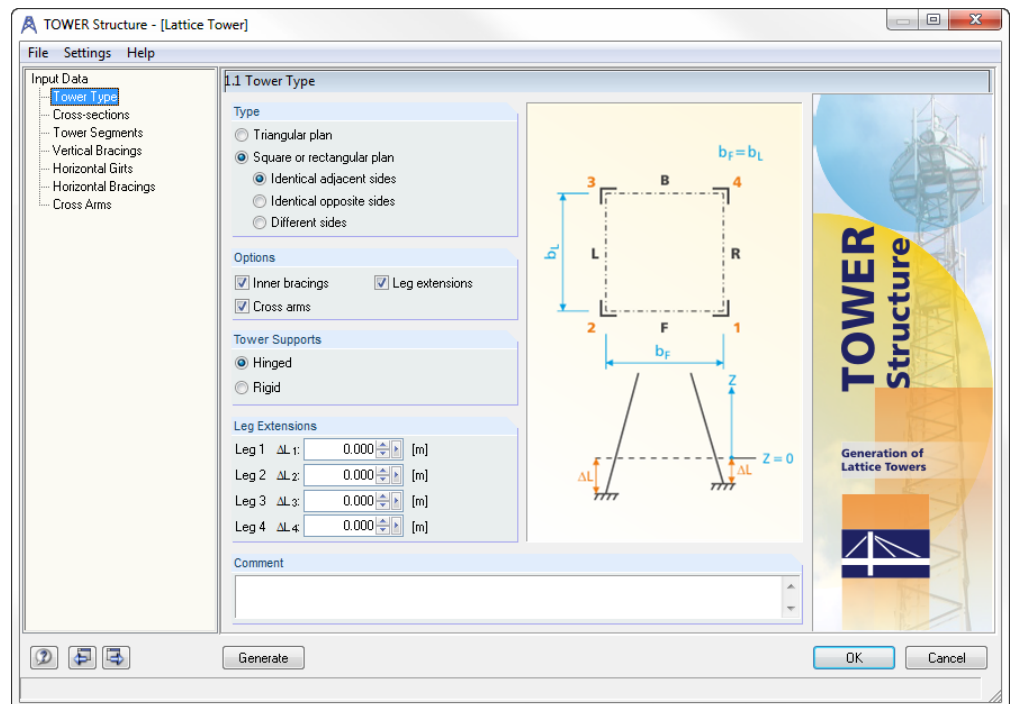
TOWER Structure - [Lattice Tower]

File Settings Help

Input Data
Tower Type
Cross-sections
Tower Segments
Vertical Bracings
Horizontal Girts
Horizontal Bracings
Cross Arms

1.1 Tower Type

Type
Triangular plan
Square or rectangular plan
Identical adjacent sides
Identical opposite sides
Different sides

Options
Inner bracings
Leg extensions
Cross arms

Tower Supports
Hinged
Rigid

Leg Extensions
Leg 1 $\Delta L_1$: 0.000 [m]
Leg 2 $\Delta L_2$: 0.000 [m]
Leg 3 $\Delta L_3$: 0.000 [m]
Leg 4 $\Delta L_4$: 0.000 [m]

$b_F = b_L$
3 B 4
$b_L$ L R
2 F 1
$b_F$
Z
$\Delta L$ Z = 0 $\Delta L$

TOWER Structure
Generation of Lattice Towers

Comment

Generate
OK Cancel